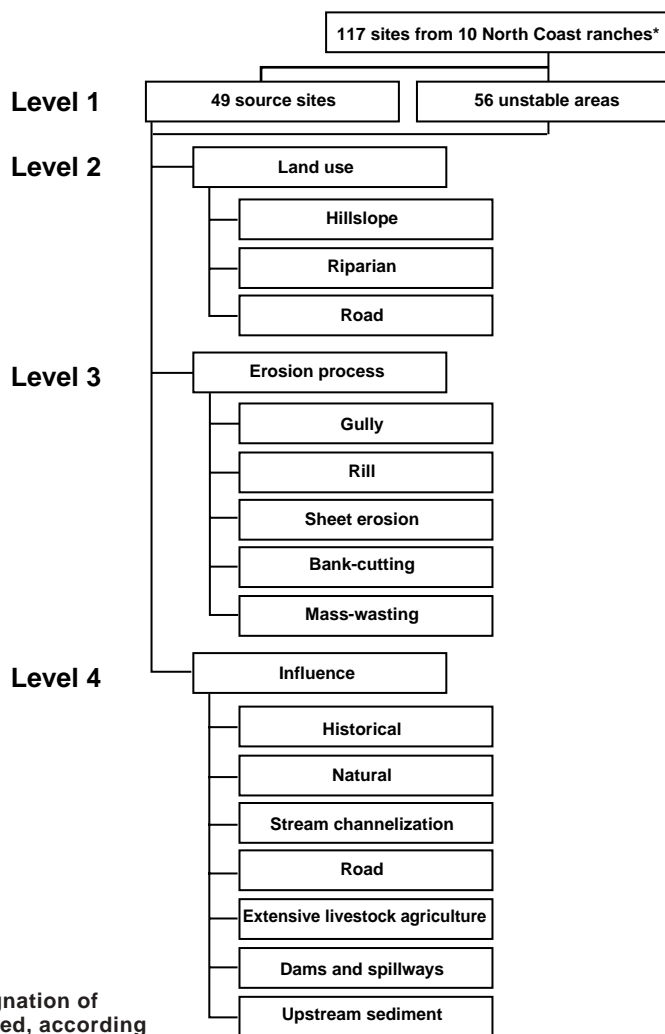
117 sites from 10 North Coast ranches*

Level 1

49 source sites

56 unstable areas

Level 2

Land use

Hillslope

Riparian

Road

Level 3

Erosion process

Gully

Rill

Sheet erosion

Bank-cutting

Mass-wasting

Level 4

Influence

Historical

Natural

Stream channelization

Road

Extensive livestock agriculture

Dams and spillways

Upstream sediment

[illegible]gnation of
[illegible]ed, according